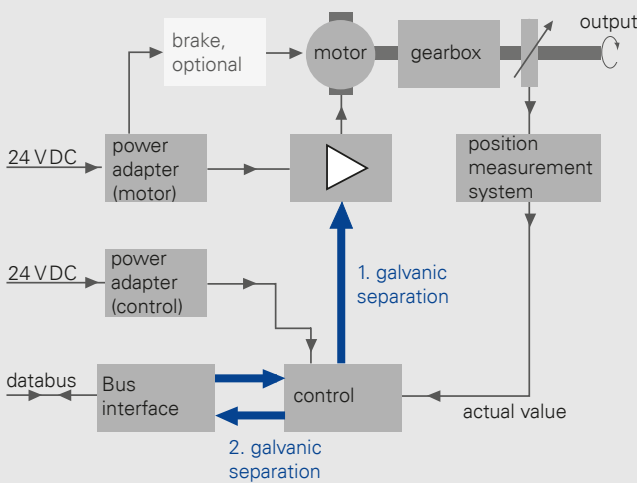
brake, optional

motor

gearbox

output

24 V DC

power adapter (motor)

position measurement system

24 V DC

power adapter (control)

1. galvanic separation

databus

Bus interface

control

actual value

2. galvanic separation